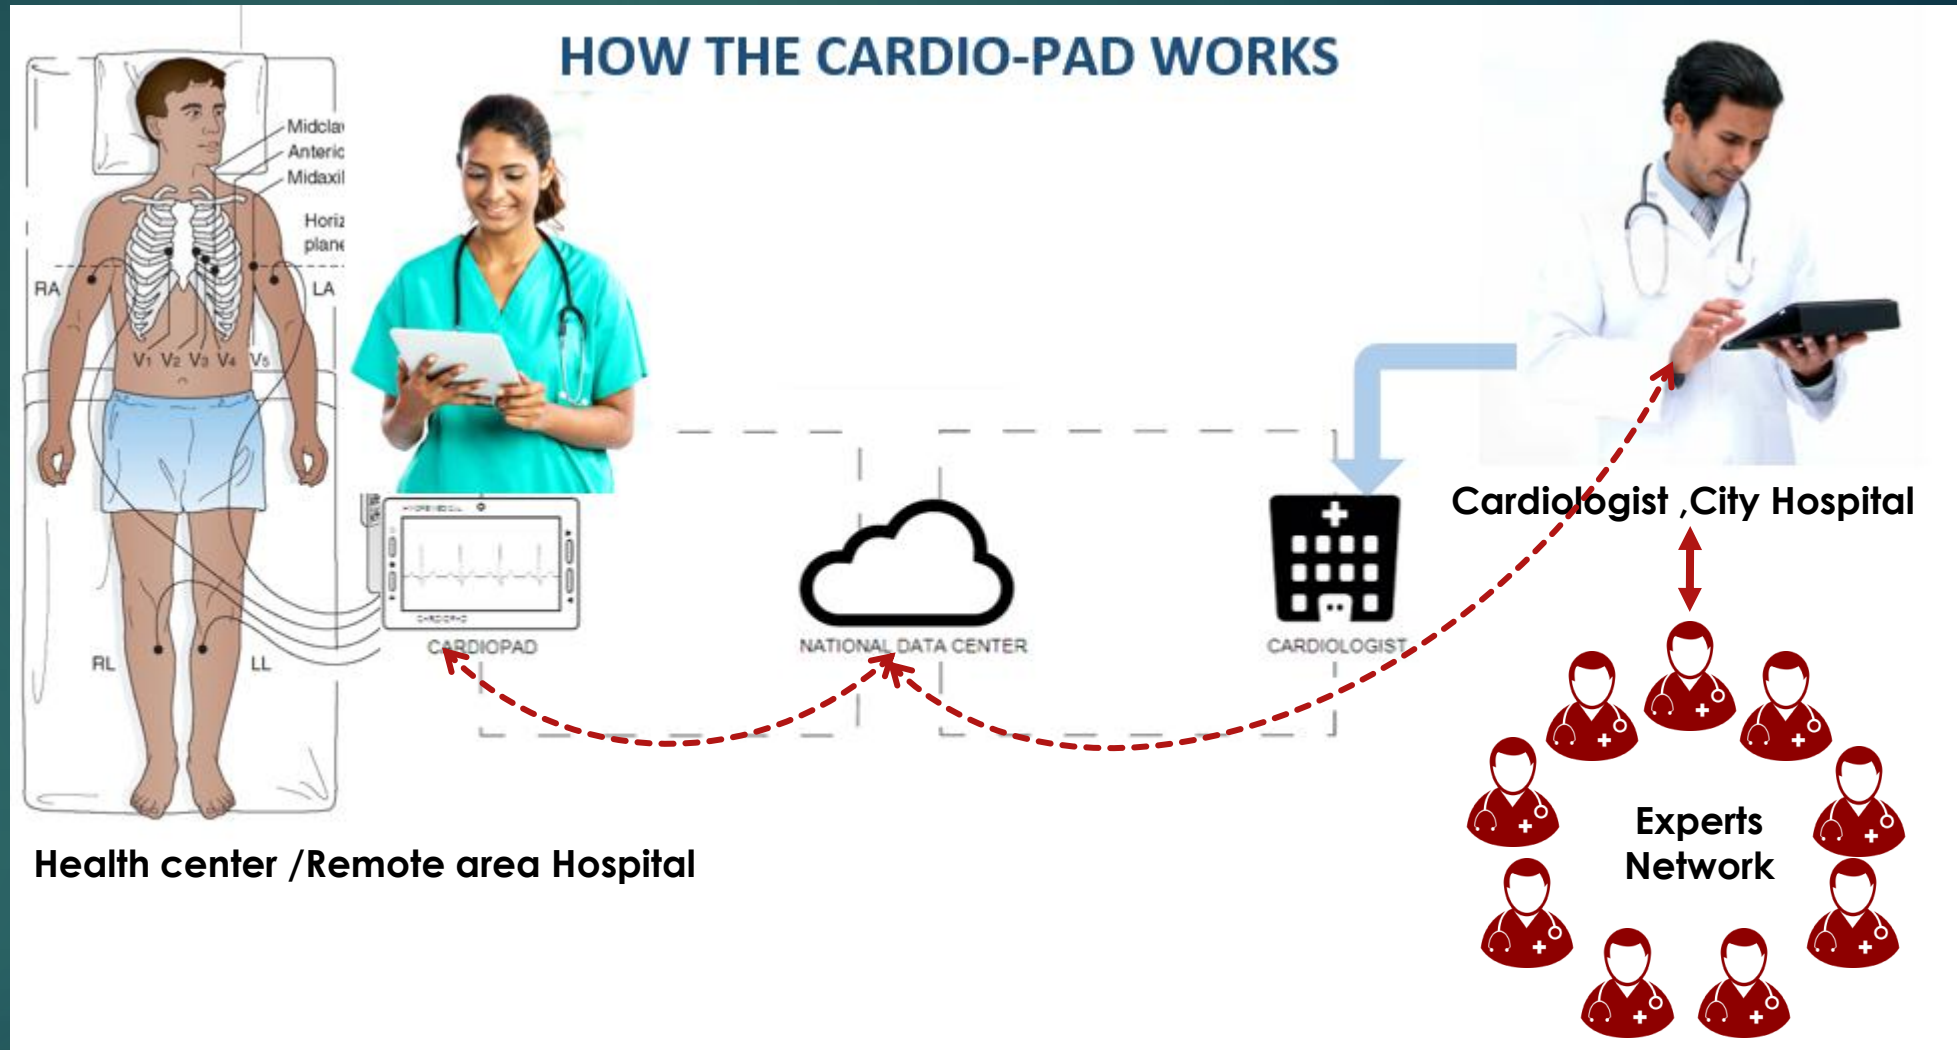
HOW THE CARDIO-PAD WORKS

Midcla
Anteric
Midaxil
Horiz
plane
RA
LA
$V_1$ $V_2$ $V_3$ $V_4$ $V_5$
RL
LL

CARDIOPAD

NATIONAL DATA CENTER

CARDIOLOGIST

Cardiologist ,City Hospital

Experts Network

Health center /Remote area Hospital